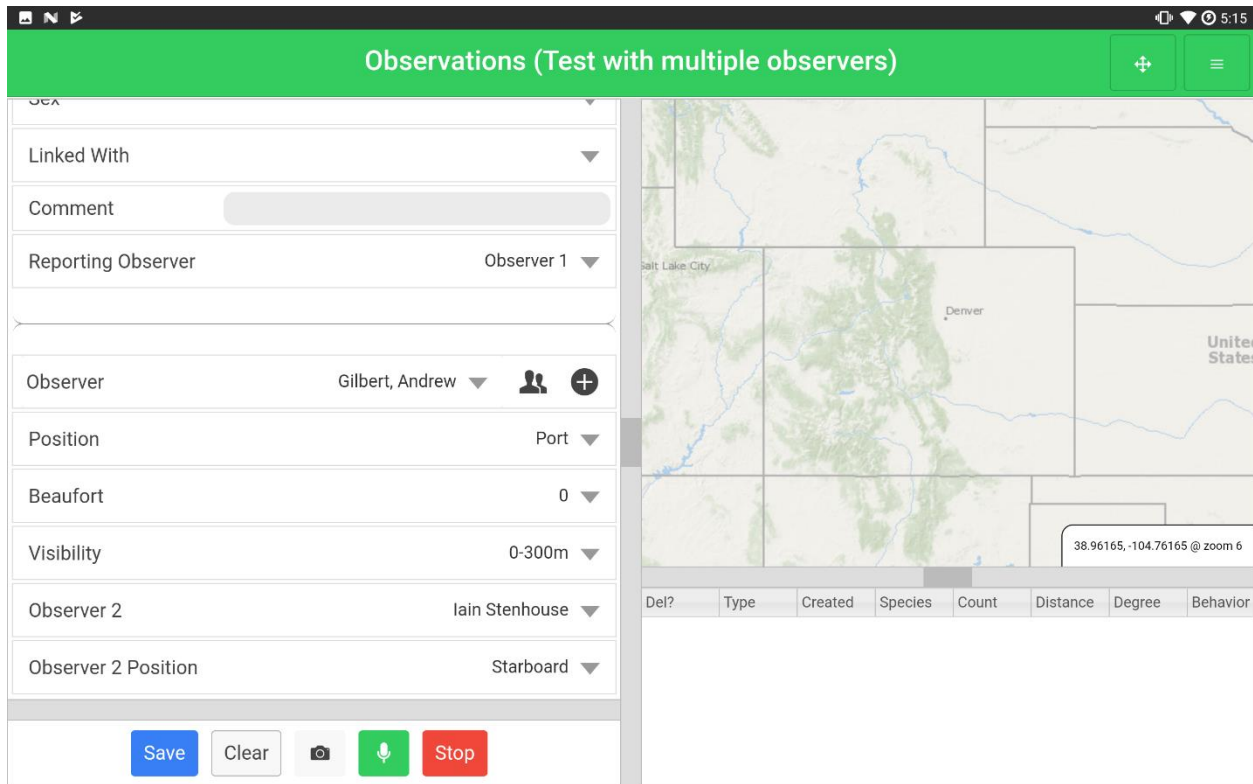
5:15

Observations (Test with multiple observers)

Sex

Linked With

Comment

Reporting Observer Observer 1

Observer Gilbert, Andrew

Position Port

Beaufort 0

Visibility 0-300m

Observer 2 Iain Stenhouse

Observer 2 Position Starboard

Save Clear Stop

Salt Lake City

Denver

United States

38.96165, -104.76165 @ zoom 6

| Del? | Type | Created | Species | Count | Distance | Degree | Behavior |
|---|---|---|---|---|---|---|---|